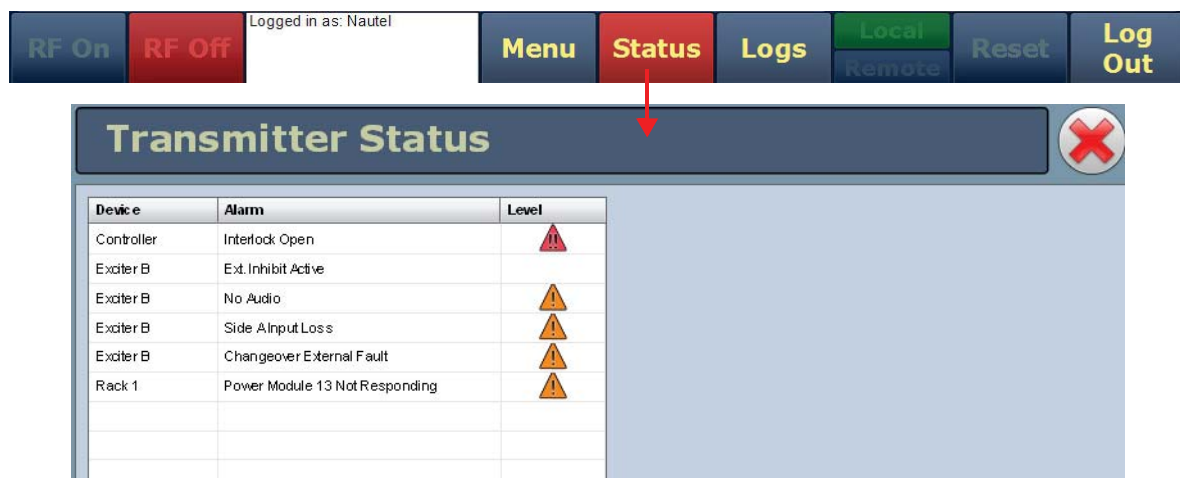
RF On RF Off Logged in as: Nautel Menu Status Logs Local Remote Reset Log Out

Transmitter Status

| Device | Alarm | Level |
|---|---|---|
| Controller | Interlock Open | |
| Exciter B | Ext. Inhibit Active | |
| Exciter B | No Audio | |
| Exciter B | Side A Input Loss | |
| Exciter B | Changeover External Fault | |
| Rack 1 | Power Module 13 Not Responding | |